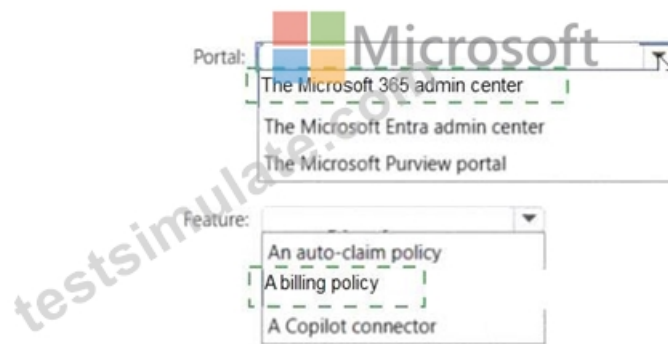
Microsoft

Portal:

The Microsoft 365 admin center

The Microsoft Entra admin center

The Microsoft Purview portal

Feature:

An auto-claim policy

A billing policy

A Copilot connector

testsimulate.com